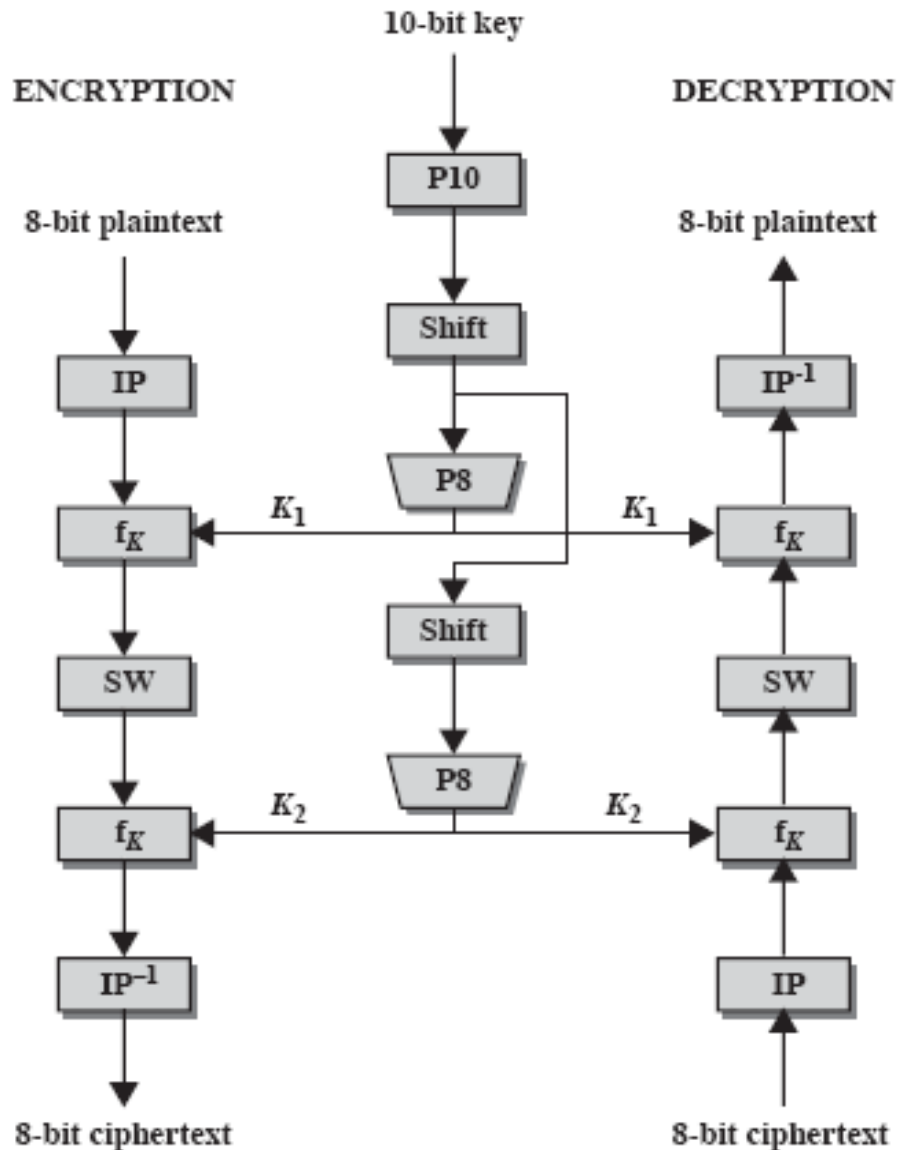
10-bit key

ENCRYPTION

DECRYPTION

P10

8-bit plaintext

8-bit plaintext

Shift

IP

$IP^{-1}$

P8

$K_1$

$K_1$

$f_K$

$f_K$

Shift

SW

SW

P8

$K_2$

$K_2$

$f_K$

$f_K$

$IP^{-1}$

IP

8-bit ciphertext

8-bit ciphertext